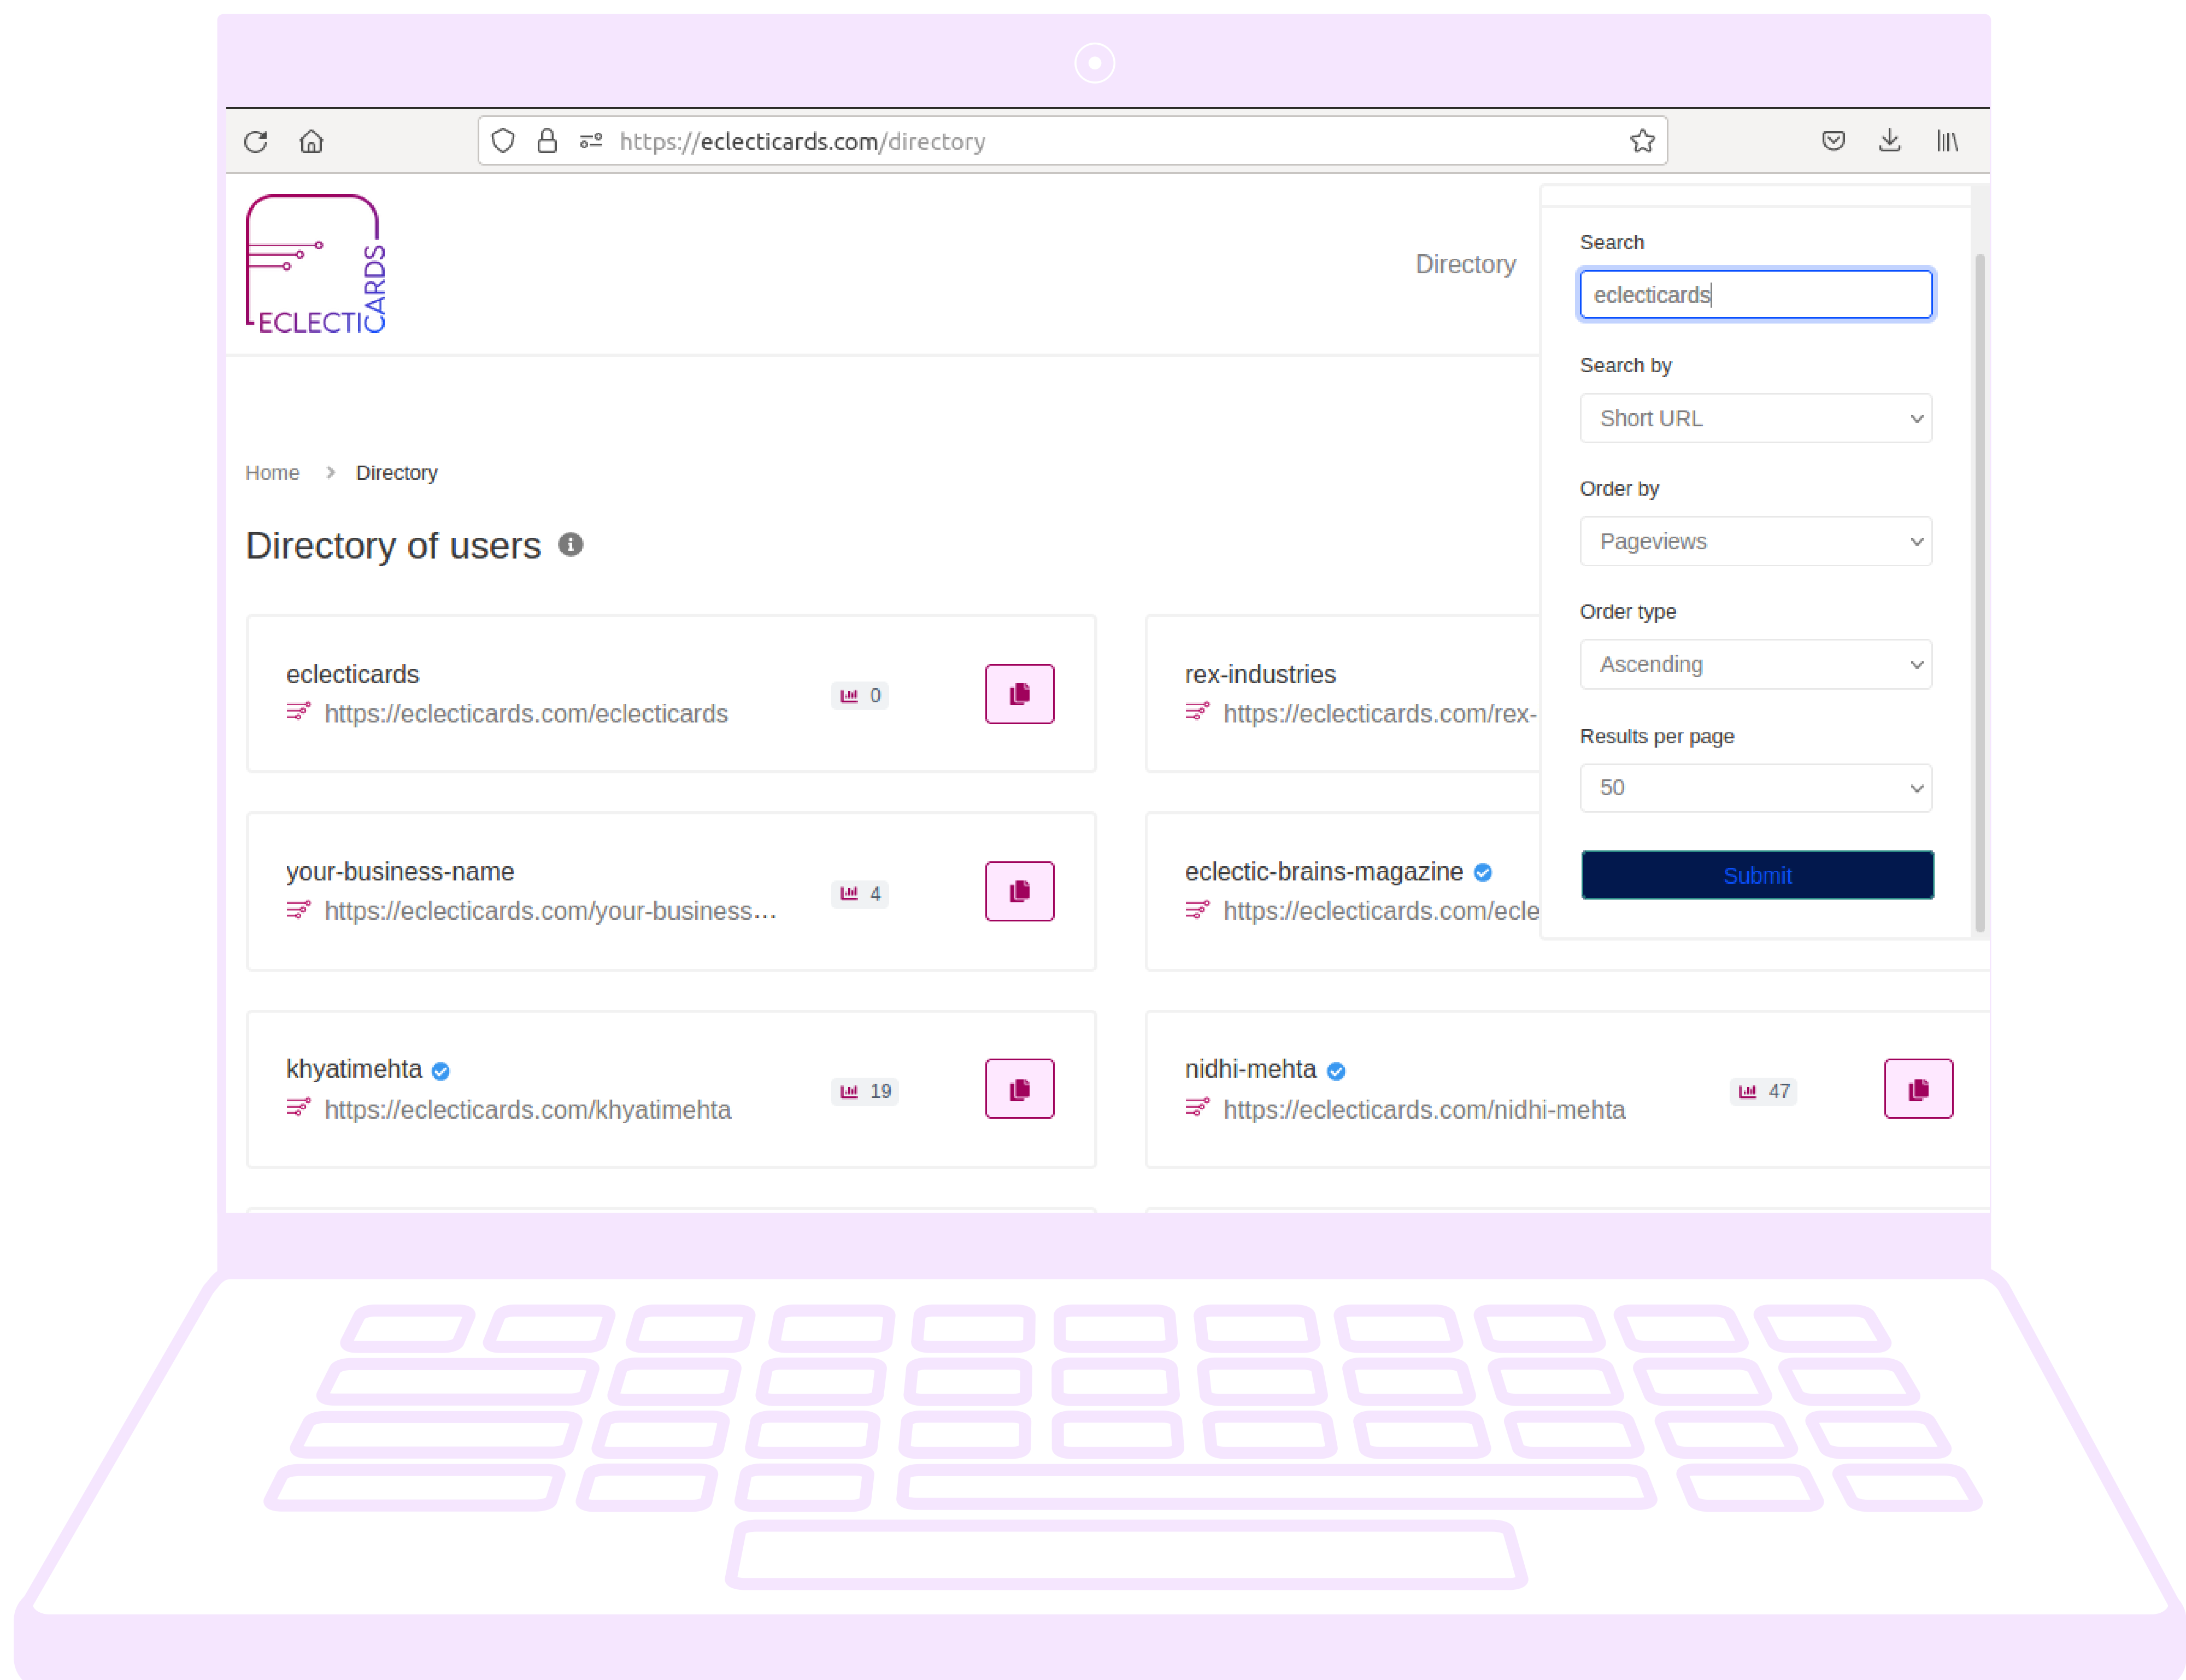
https://eclecticards.com/directory

ECLECTICARDS

Directory

Home > Directory

Directory of users

eclecticards
https://eclecticards.com/eclecticards
0

rex-industries
https://eclecticards.com/rex-

your-business-name
https://eclecticards.com/your-business...
4

eclectic-brains-magazine
https://eclecticards.com/ecle

khyatimehta
https://eclecticards.com/khyatimehta
19

nidhi-mehta
https://eclecticards.com/nidhi-mehta
47

Search
eclecticards

Search by
Short URL

Order by
Pageviews

Order type
Ascending

Results per page
50

Submit